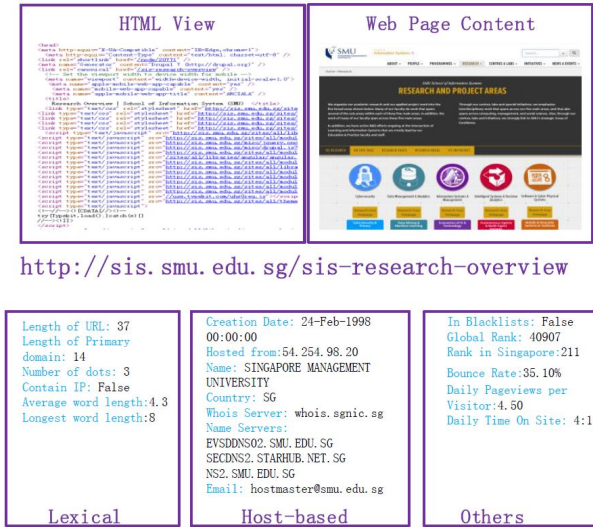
HTML View

Web Page Content

SMU

RESEARCH AND PROJECT AREAS

http://sis.smu.edu.sg/sis-research-overview

Length of URL: 37
Length of Primary domain: 14
Number of dots: 3
Contain IP: False
Average word length:4.3
Longest word length:8

Lexical

Creation Date: 24-Feb-1998 00:00:00
Hosted from:54.254.98.20
Name: SINGAPORE MANAGEMENT UNIVERSITY
Country: SG
Whois Server: whois.sgnic.sg
Name Servers:
EVSDDNS02.SMU.EDU.SG
SECDNS2.STARHUB.NET.SG
NS2.SMU.EDU.SG
Email: hostmaster@smu.edu.sg

Host-based

In Blacklists: False
Global Rank: 40907
Rank in Singapore:211
Bounce Rate:35.10%
Daily Pageviews per Visitor:4.50
Daily Time On Site: 4:1

Others